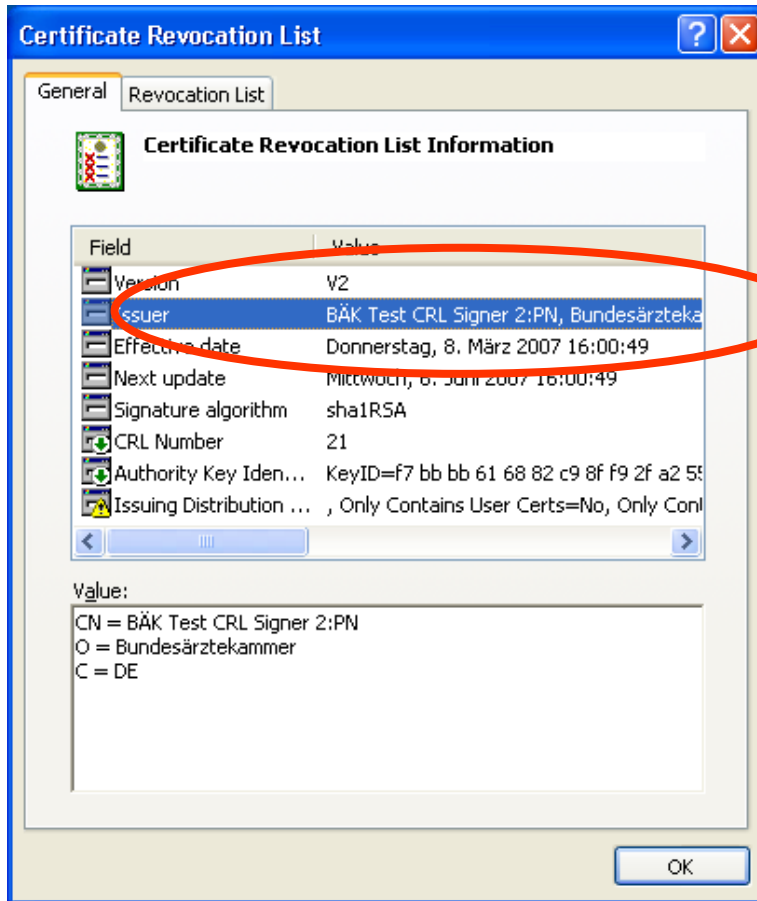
Certificate Revocation List

General | Revocation List

Certificate Revocation List Information

| Field | Value |
|---|---|
| Version | V2 |
| Issuer | BÄK Test CRL Signer 2:PN, Bundesärzteka |
| Effective date | Donnerstag, 8. März 2007 16:00:49 |
| Next update | Mittwoch, 6. Juni 2007 16:00:49 |
| Signature algorithm | sha1RSA |
| CRL Number | 21 |
| Authority Key Iden... | KeyID=f7 bb bb 61 68 82 c9 8f f9 2f a2 55 |
| Issuing Distribution ... | , Only Contains User Certs=No, Only Con |

Value:
CN = BÄK Test CRL Signer 2:PN
O = Bundesärztekammer
C = DE

OK